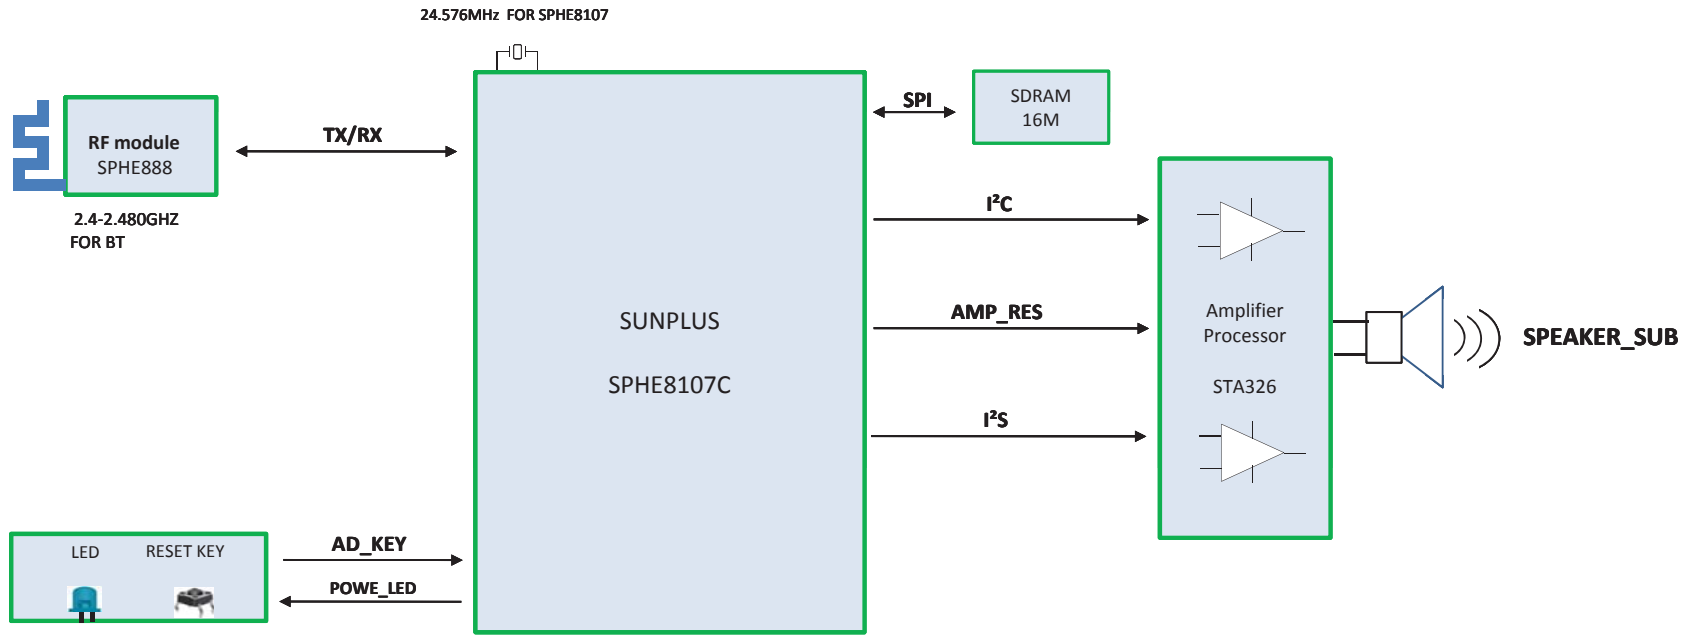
24.576MHz FOR SPHE8107

RF module
SPHE888

2.4-2.480GHZ
FOR BT

TX/RX

SUNPLUS

SPHE8107C

SPI

SDRAM
16M

I²C

AMP_RES

I²S

Amplifier
Processor

STA326

SPEAKER_SUB

LED

RESET KEY

AD_KEY

POWE_LED